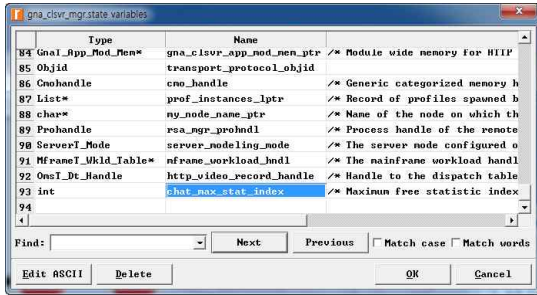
gna_clsvr_mgr.state variables

| | Type | Name | |
|---|---|---|---|
| 84 | GnaT_App_Mod_Mem* | gna_clsvr_app_mod_mem_ptr | /* Module wide memory for HTTP |
| 85 | Objid | transport_protocol_objid | |
| 86 | Cmohandle | cmo_handle | /* Generic categorized memory h |
| 87 | List* | prof_instances_lptr | /* Record of profiles spawned b |
| 88 | char* | my_node_name_ptr | /* Name of the node on which th |
| 89 | Prohandle | rsa_mgr_prohndl | /* Process handle of the remote |
| 90 | ServerT_Mode | server_modeling_mode | /* The server mode configured o |
| 91 | MframeT_Wkld_Table* | mframe_workload_hndl | /* The mainframe workload handl |
| 92 | OmsT_Dt_Handle | http_video_record_handle | /* Handle to the dispatch table |
| 93 | int | chat_max_stat_index | /* Maximum free statistic index |
| 94 | | | |

Find: Next Previous Match case Match words

Edit ASCII Delete OK Cancel